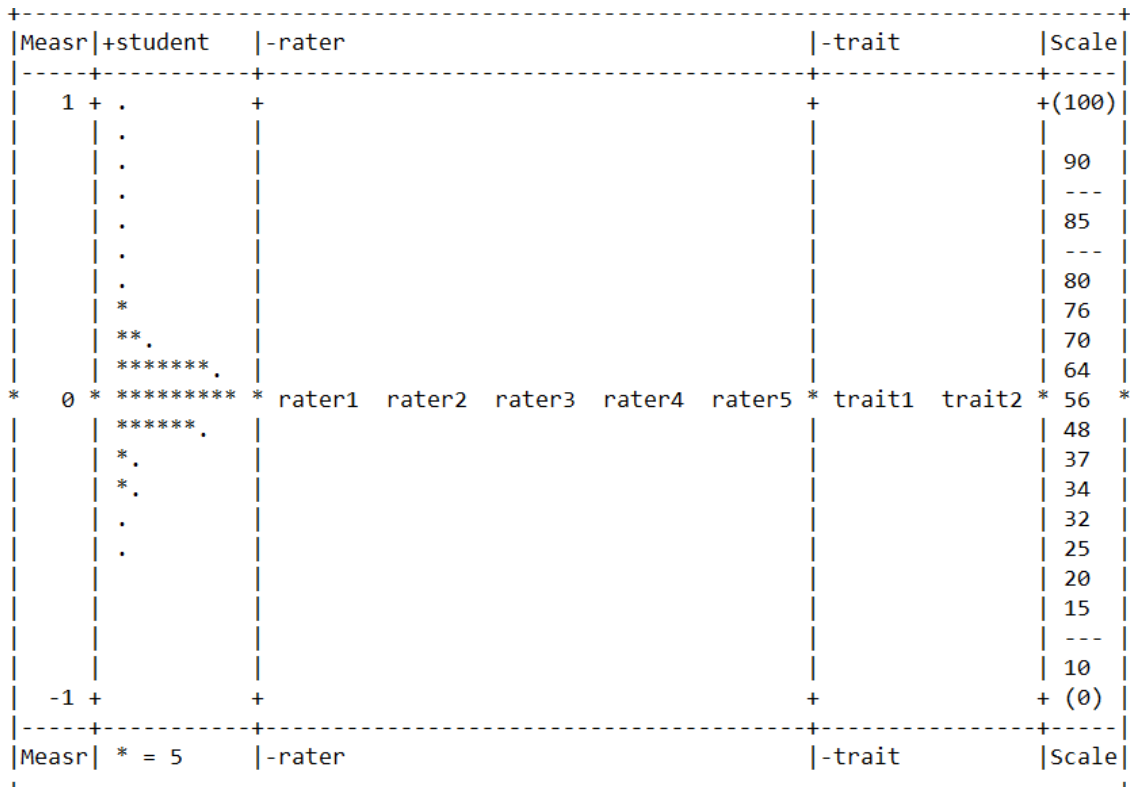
| Measr | +student | -rater | -trait | Scale |
|---|---|---|---|---|
| 1 + | . | + | + | +(100) |
| | . | | | |
| | . | | | 90 |
| | . | | | --- |
| | . | | | 85 |
| | . | | | --- |
| | . | | | 80 |
| | * | | | 76 |
| | **. | | | 70 |
| | *******. | | | 64 |
| * 0 * | ********* | * rater1 rater2 rater3 rater4 rater5 | * trait1 trait2 | * 56 * |
| | ******. | | | 48 |
| | *. | | | 37 |
| | *. | | | 34 |
| | . | | | 32 |
| | . | | | 25 |
| | | | | 20 |
| | | | | 15 |
| | | | | --- |
| | | | | 10 |
| -1 + | | + | + | + (0) |
| Measr | * = 5 | -rater | -trait | Scale |